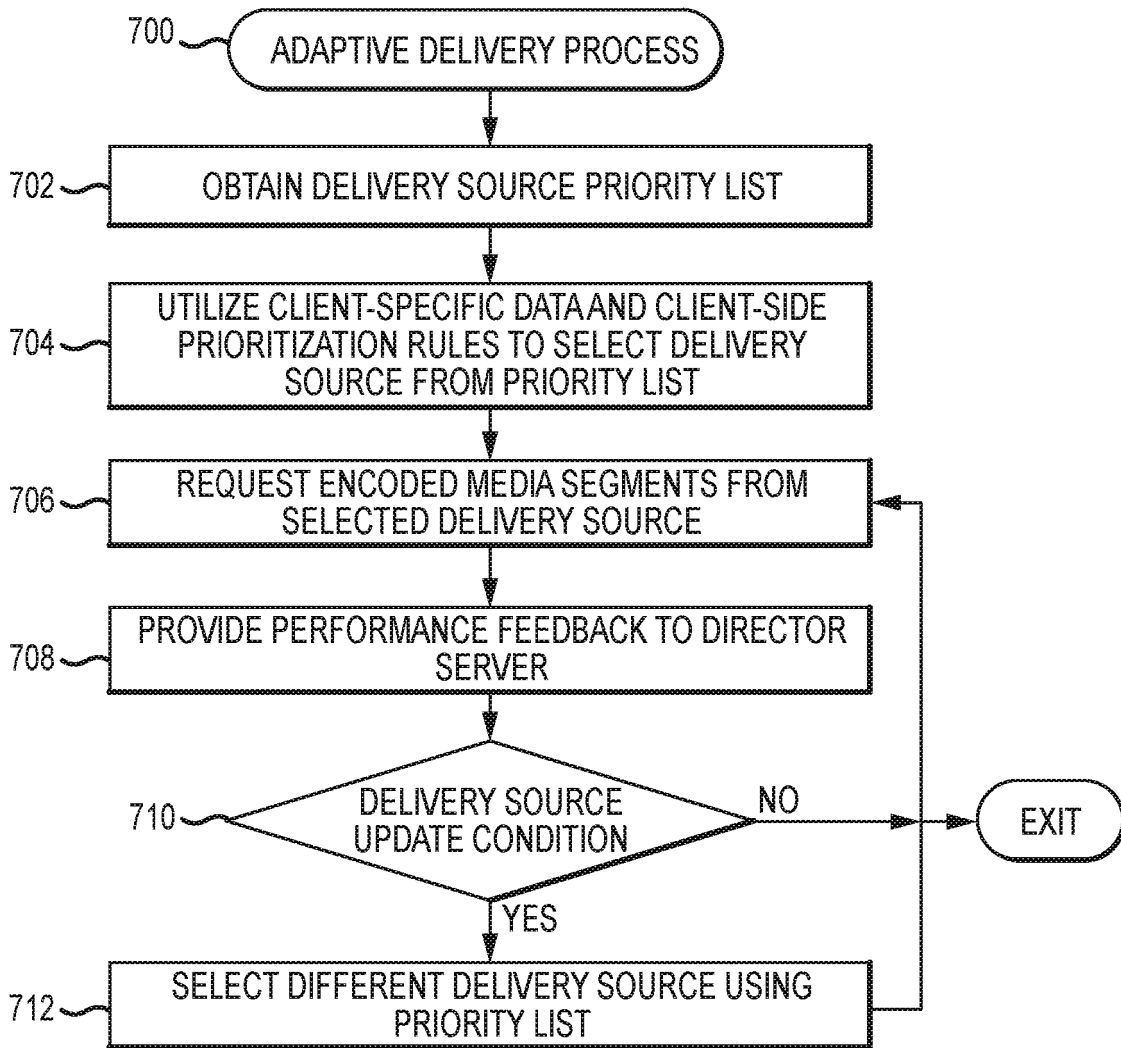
700 ADAPTIVE DELIVERY PROCESS

702 OBTAIN DELIVERY SOURCE PRIORITY LIST

704 UTILIZE CLIENT-SPECIFIC DATAAND CLIENT-SIDE PRIORITIZATION RULES TO SELECT DELIVERY SOURCE FROM PRIORITY LIST

706 REQUEST ENCODED MEDIA SEGMENTS FROM SELECTED DELIVERY SOURCE

708 PROVIDE PERFORMANCE FEEDBACK TO DIRECTOR SERVER

710 DELIVERY SOURCE UPDATE CONDITION

NO

EXIT

YES

712 SELECT DIFFERENT DELIVERY SOURCE USING PRIORITY LIST